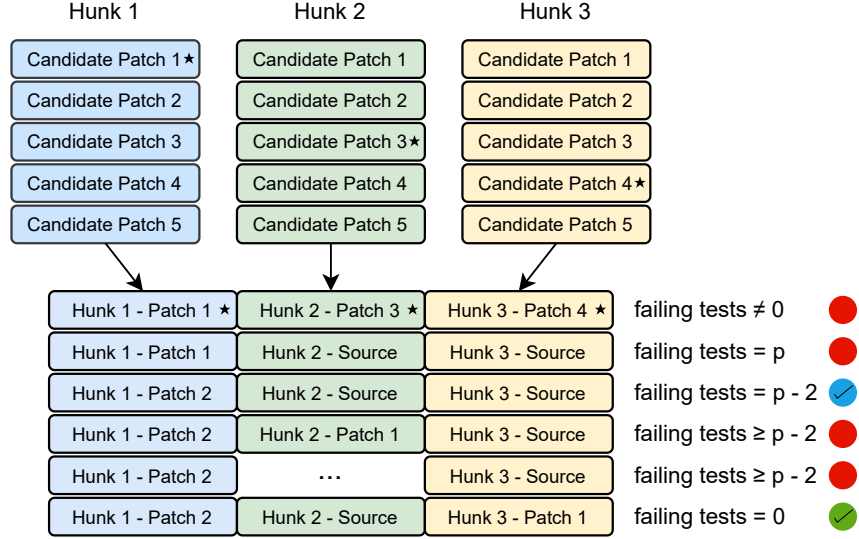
Hunk 1

Candidate Patch 1 ★
Candidate Patch 2
Candidate Patch 3
Candidate Patch 4
Candidate Patch 5

Hunk 2

Candidate Patch 1
Candidate Patch 2
Candidate Patch 3 ★
Candidate Patch 4
Candidate Patch 5

Hunk 3

Candidate Patch 1
Candidate Patch 2
Candidate Patch 3
Candidate Patch 4 ★
Candidate Patch 5

| | | | |
|---|---|---|---|
| Hunk 1 - Patch 1 ★ | Hunk 2 - Patch 3 ★ | Hunk 3 - Patch 4 ★ | failing tests ≠ 0 |
| Hunk 1 - Patch 1 | Hunk 2 - Source | Hunk 3 - Source | failing tests = p |
| Hunk 1 - Patch 2 | Hunk 2 - Source | Hunk 3 - Source | failing tests = p - 2 |
| Hunk 1 - Patch 2 | Hunk 2 - Patch 1 | Hunk 3 - Source | failing tests ≥ p - 2 |
| Hunk 1 - Patch 2 | ... | Hunk 3 - Source | failing tests ≥ p - 2 |
| Hunk 1 - Patch 2 | Hunk 2 - Source | Hunk 3 - Patch 1 | failing tests = 0 |